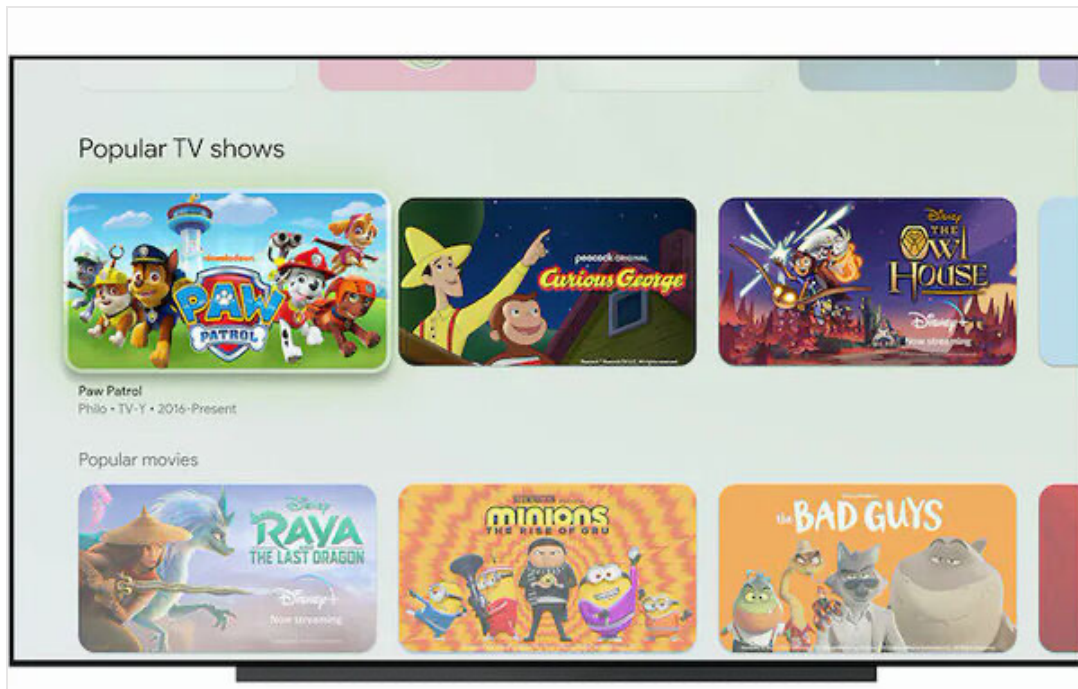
Popular TV shows

nickelodeon
PAW PATROL

peacock ORIGINAL
Curious George

Disney
THE OWL HOUSE
Disney+
Now streaming

Paw Patrol
Philo • TV-Y • 2016-Present

Popular movies

Disney
RAYA THE LAST DRAGON
Disney+
Now streaming

minions
THE RISE OF GRU

the BAD GUYS